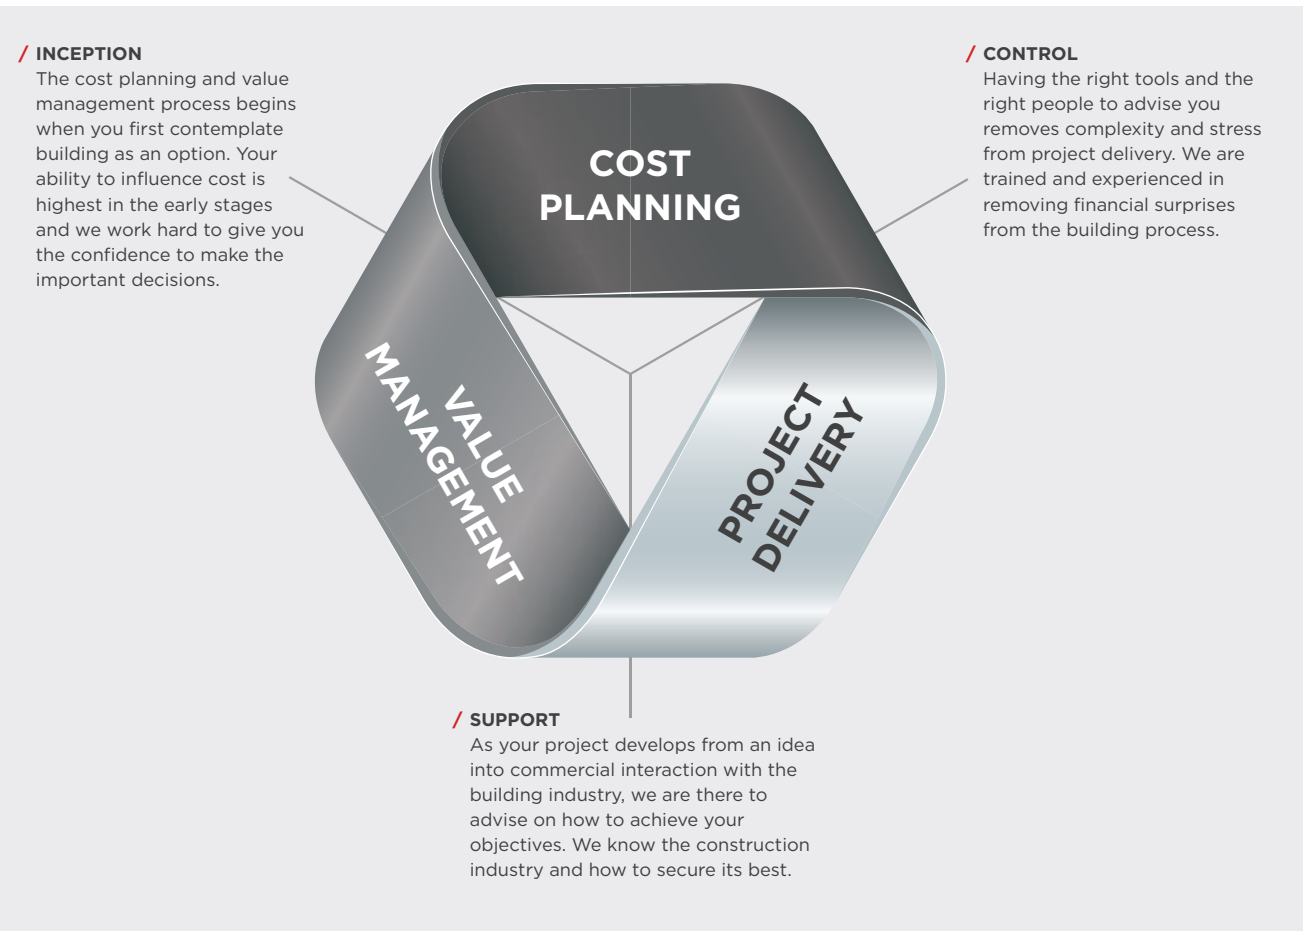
/ INCEPTION
The cost planning and value management process begins when you first contemplate building as an option. Your ability to influence cost is highest in the early stages and we work hard to give you the confidence to make the important decisions.

COST PLANNING

/ CONTROL
Having the right tools and the right people to advise you removes complexity and stress from project delivery. We are trained and experienced in removing financial surprises from the building process.

VALUE MANAGEMENT

PROJECT DELIVERY

/ SUPPORT
As your project develops from an idea into commercial interaction with the building industry, we are there to advise on how to achieve your objectives. We know the construction industry and how to secure its best.